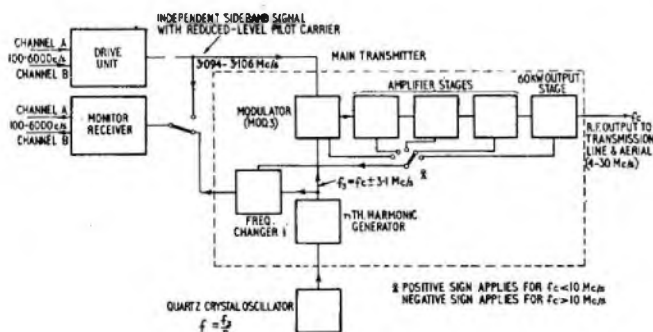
INDEPENDENT SIDEBAND SIGNAL WITH REDUCED-LEVEL PILOT CARRIER

CHANNEL A
100-6000c/s
CHANNEL B

DRIVE UNIT

3094-3106 Mc/s

MAIN TRANSMITTER

CHANNEL A
100-6000c/s
CHANNEL B

MONITOR RECEIVER

MODULATOR (MOQ3)

AMPLIFIER STAGES

60KW OUTPUT STAGE

$f_c$

R.F. OUTPUT TO TRANSMISSION LINE & AERIAL (4-30 Mc/s)

$f_1 = f_c \pm 3{\cdot}1$ Mc/s ✱

FREQ. CHANGER 1

nTH. HARMONIC GENERATOR

QUARTZ CRYSTAL OSCILLATOR
$f = \frac{f_1}{n}$

✱ POSITIVE SIGN APPLIES FOR $f_c < 10$ Mc/s
NEGATIVE SIGN APPLIES FOR $f_c > 10$ Mc/s